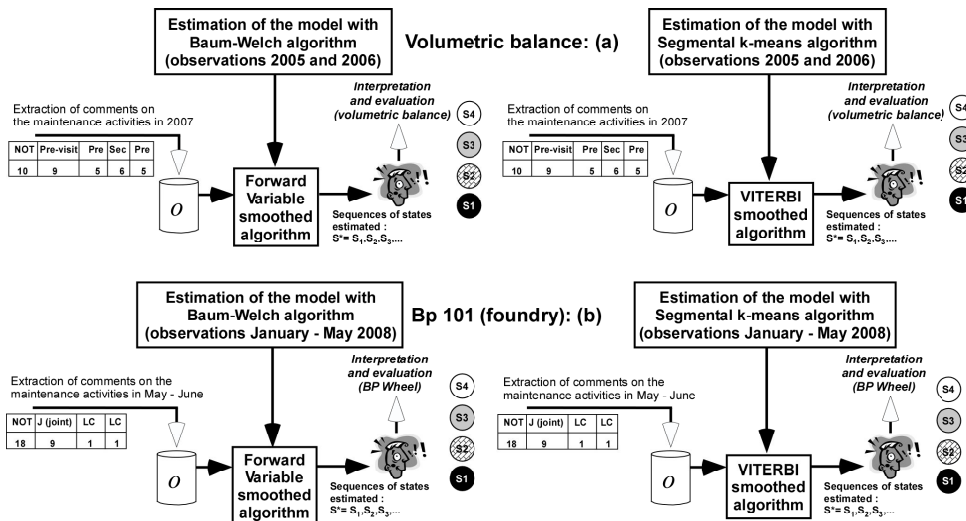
Estimation of the model with Baum-Welch algorithm (observations 2005 and 2006)

Volumetric balance: (a)

Estimation of the model with Segmental k-means algorithm (observations 2005 and 2006)

Extraction of comments on the maintenance activities in 2007

| NOT | Pre-visit | Pre | Sec | Pre |
|---|---|---|---|---|
| 10 | 9 | 5 | 6 | 5 |

$O$

Forward Variable smoothed algorithm

Interpretation and evaluation (volumetric balance)

S4
S3
S2
S1

Sequences of states estimated : $S^* = S_1, S_2, S_3, \ldots$

Extraction of comments on the maintenance activities in 2007

| NOT | Pre-visit | Pre | Sec | Pre |
|---|---|---|---|---|
| 10 | 9 | 5 | 6 | 5 |

$O$

VITERBI smoothed algorithm

Interpretation and evaluation (volumetric balance)

S4
S3
S2
S1

Sequences of states estimated : $S^* = S_1, S_2, S_3, \ldots$

Estimation of the model with Baum-Welch algorithm (observations January - May 2008)

Bp 101 (foundry): (b)

Estimation of the model with Segmental k-means algorithm (observations January - May 2008)

Extraction of comments on the maintenance activities in May - June

| NOT | J (joint) | LC | LC |
|---|---|---|---|
| 18 | 9 | 1 | 1 |

$O$

Forward Variable smoothed algorithm

Interpretation and evaluation (BP Wheel)

S4
S3
S2
S1

Sequences of states estimated : $S^* = S_1, S_2, S_3, \ldots$

Extraction of comments on the maintenance activities in May - June

| NOT | J (joint) | LC | LC |
|---|---|---|---|
| 18 | 9 | 1 | 1 |

$O$

VITERBI smoothed algorithm

Interpretation and evaluation (BP Wheel)

S4
S3
S2
S1

Sequences of states estimated : $S^* = S_1, S_2, S_3, \ldots$